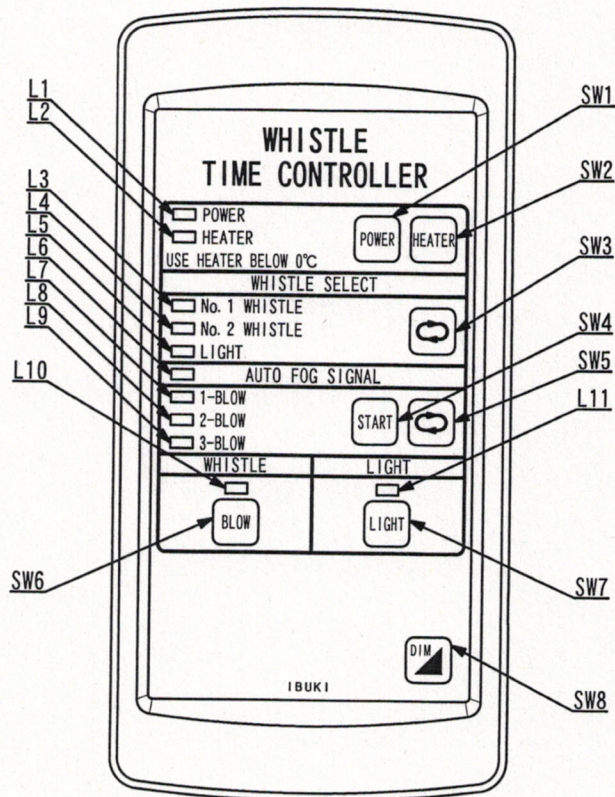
L1
L2
L3
L4
L5
L6
L7
L8
L9
L10

WHISTLE
TIME CONTROLLER

SW1
SW2

POWER
HEATER
USE HEATER BELOW 0℃

POWER
HEATER

SW3

WHISTLE SELECT
No. 1 WHISTLE
No. 2 WHISTLE
LIGHT

SW4
SW5

AUTO FOG SIGNAL
1-BLOW
2-BLOW
3-BLOW

START

L11

WHISTLE
LIGHT

BLOW
LIGHT

SW6
SW7

DIM

SW8

IBUKI